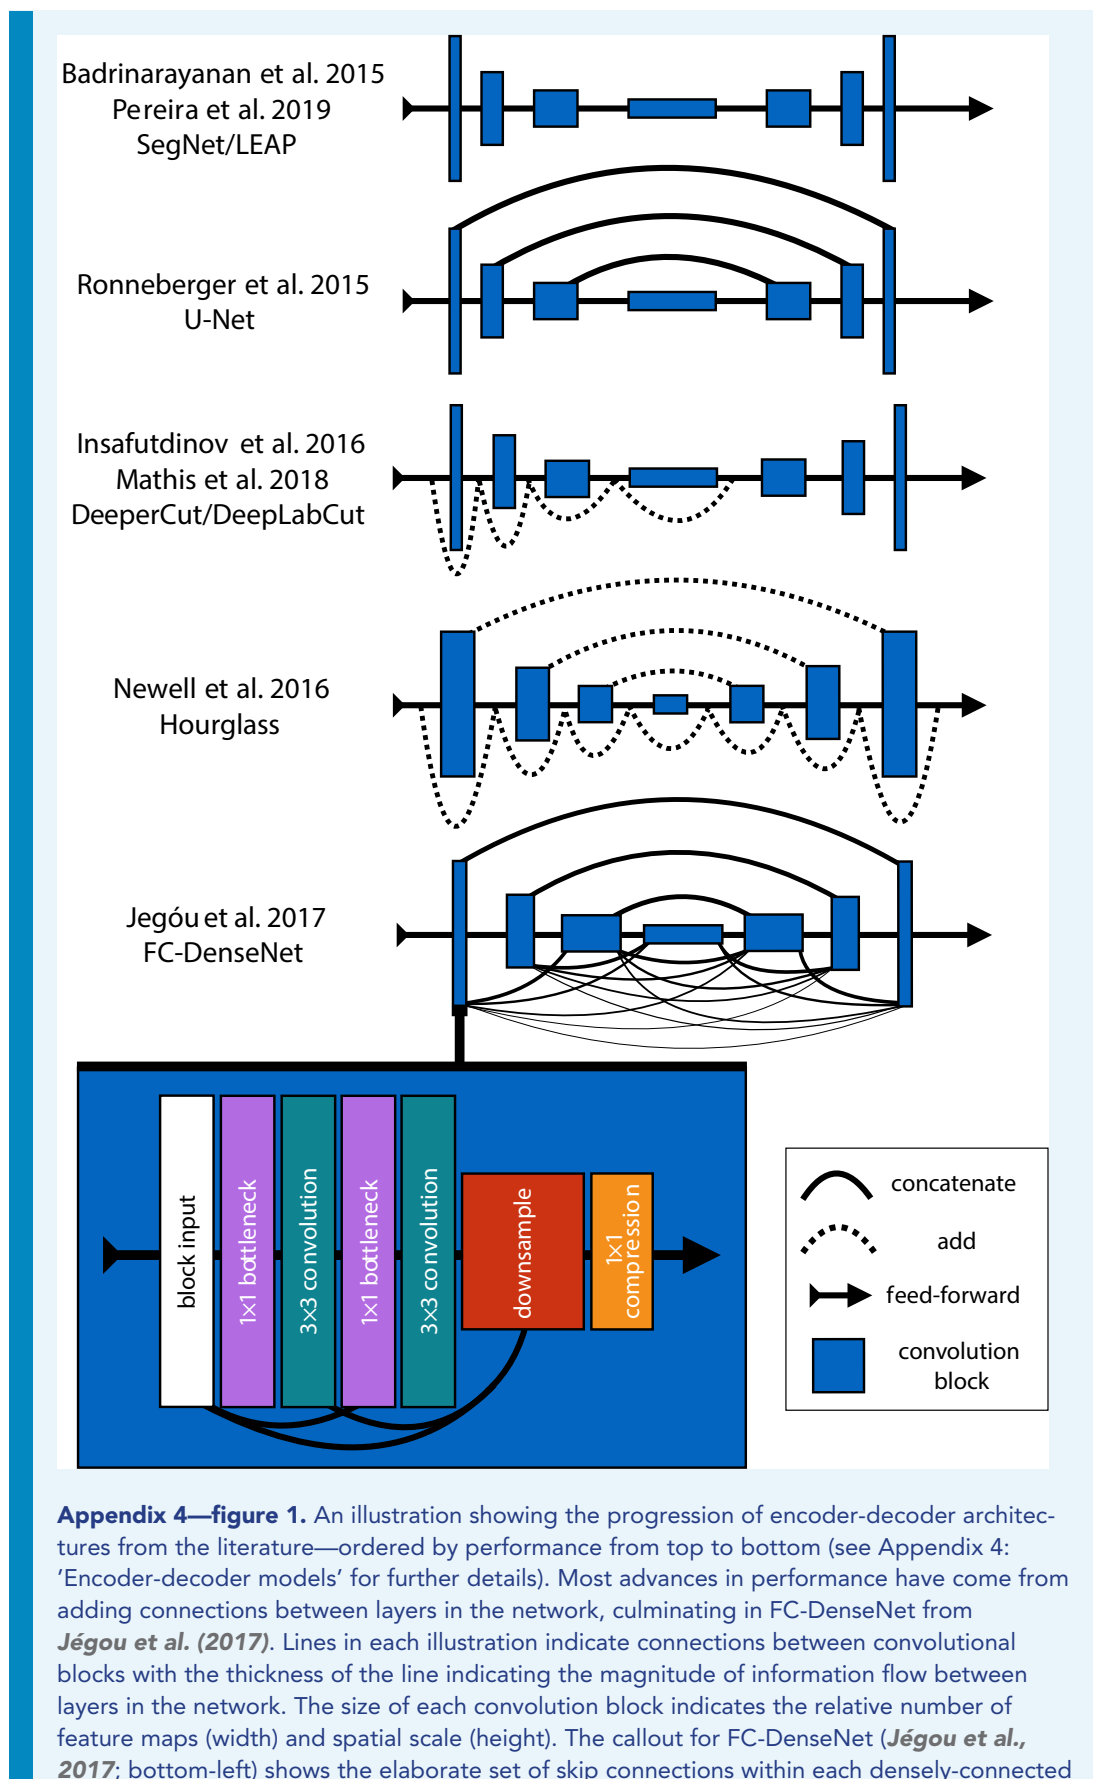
Badrinarayanan et al. 2015
Pereira et al. 2019
SegNet/LEAP

Ronneberger et al. 2015
U-Net

Insafutdinov et al. 2016
Mathis et al. 2018
DeeperCut/DeepLabCut

Newell et al. 2016
Hourglass

Jegóu et al. 2017
FC-DenseNet

block input
1×1 bottleneck
3×3 convolution
1×1 bottleneck
3×3 convolution
downsample
1×1 compression

concatenate
add
feed-forward
convolution block

**Appendix 4—figure 1.** An illustration showing the progression of encoder-decoder architectures from the literature—ordered by performance from top to bottom (see Appendix 4: 'Encoder-decoder models' for further details). Most advances in performance have come from adding connections between layers in the network, culminating in FC-DenseNet from *Jégou et al. (2017)*. Lines in each illustration indicate connections between convolutional blocks with the thickness of the line indicating the magnitude of information flow between layers in the network. The size of each convolution block indicates the relative number of feature maps (width) and spatial scale (height). The callout for FC-DenseNet (*Jégou et al., 2017*; bottom-left) shows the elaborate set of skip connections within each densely-connected